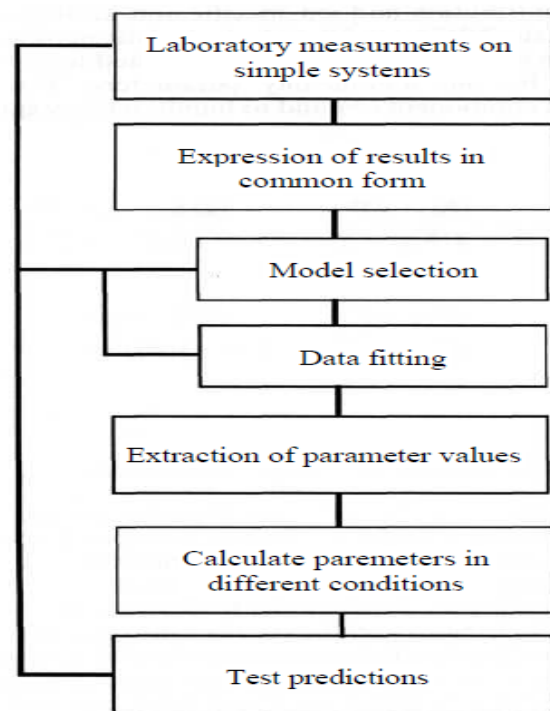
Laboratory measurments on simple systems

Expression of results in common form

Model selection

Data fitting

Extraction of parameter values

Calculate paremeters in different conditions

Test predictions